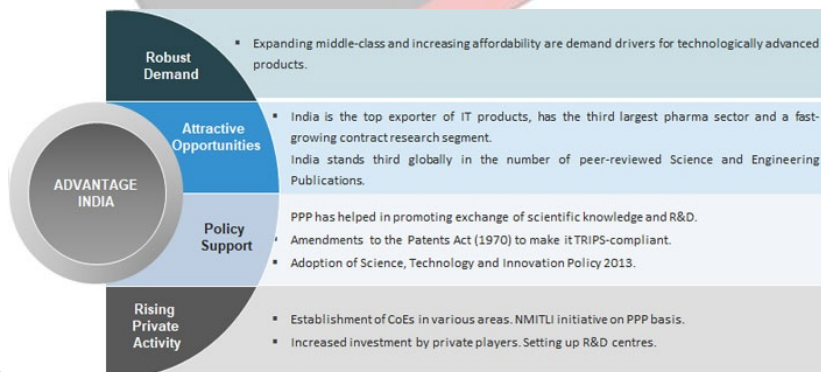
Robust Demand

- Expanding middle-class and increasing affordability are demand drivers for technologically advanced products.

Attractive Opportunities

- India is the top exporter of IT products, has the third largest pharma sector and a fast-growing contract research segment.
- India stands third globally in the number of peer-reviewed Science and Engineering Publications.

ADVANTAGE INDIA

Policy Support

- PPP has helped in promoting exchange of scientific knowledge and R&D.
- Amendments to the Patents Act (1970) to make it TRIPS-compliant.
- Adoption of Science, Technology and Innovation Policy 2013.

Rising Private Activity

- Establishment of CoEs in various areas. NMITLI initiative on PPP basis.
- Increased investment by private players. Setting up R&D centres.